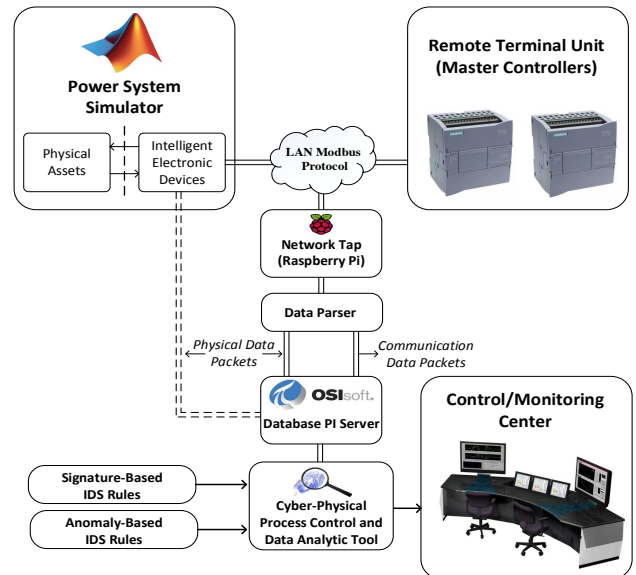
Power System Simulator

Physical Assets

Intelligent Electronic Devices

LAN Modbus Protocol

Remote Terminal Unit (Master Controllers)

Network Tap (Raspberry Pi)

Data Parser

Physical Data Packets

Communication Data Packets

OSIsoft.

Database PI Server

Control/Monitoring Center

Signature-Based IDS Rules

Anomaly-Based IDS Rules

Cyber-Physical Process Control and Data Analytic Tool